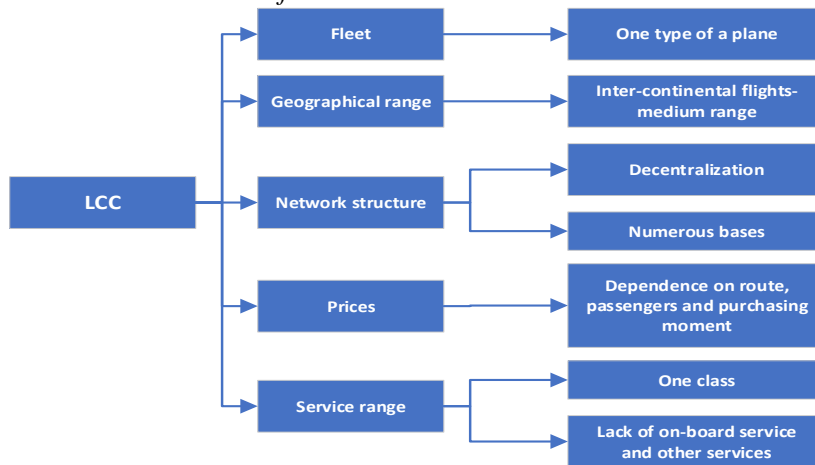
LCC

Fleet

One type of a plane

Geographical range

Inter-continental flights-medium range

Network structure

Decentralization

Numerous bases

Prices

Dependence on route, passengers and purchasing moment

Service range

One class

Lack of on-board service and other services